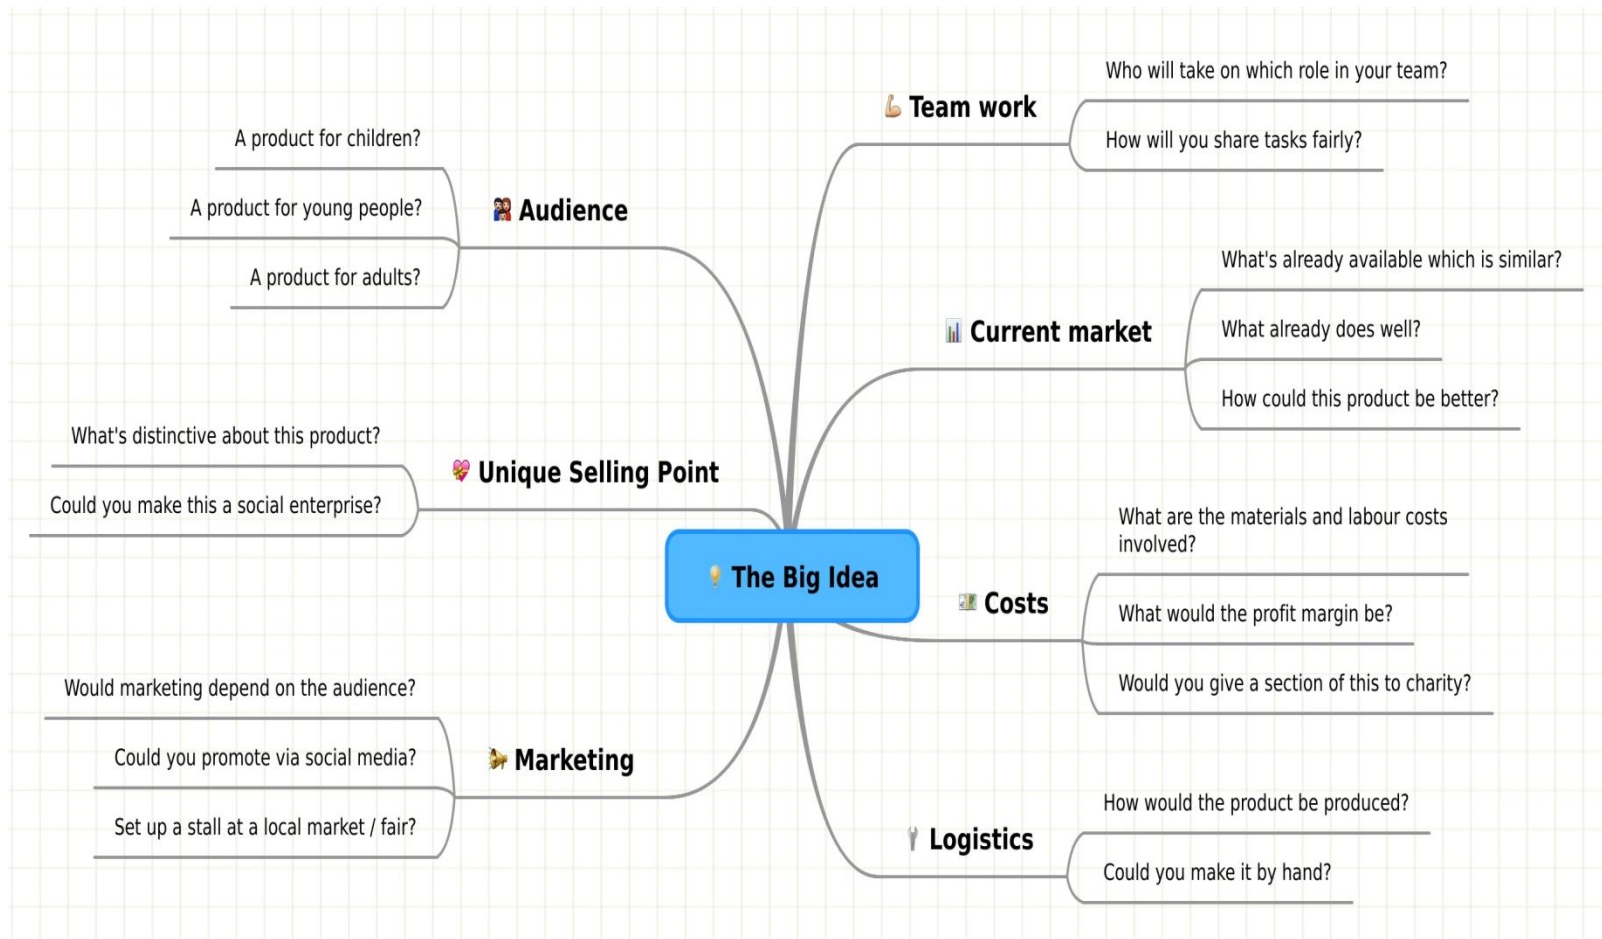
The Big Idea

Team work
Who will take on which role in your team?
How will you share tasks fairly?

Audience
A product for children?
A product for young people?
A product for adults?

Current market
What's already available which is similar?
What already does well?
How could this product be better?

Unique Selling Point
What's distinctive about this product?
Could you make this a social enterprise?

Costs
What are the materials and labour costs involved?
What would the profit margin be?
Would you give a section of this to charity?

Marketing
Would marketing depend on the audience?
Could you promote via social media?
Set up a stall at a local market / fair?

Logistics
How would the product be produced?
Could you make it by hand?